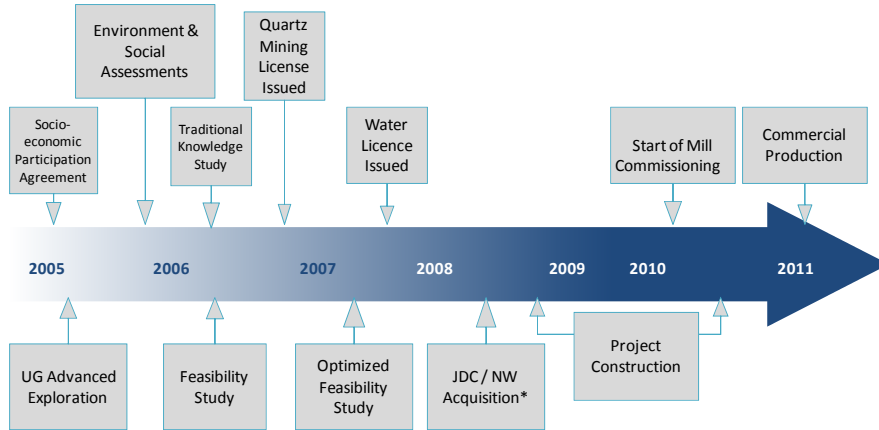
Environment & Social Assessments

Quartz Mining License Issued

Socio-economic Participation Agreement

Traditional Knowledge Study

Water Licence Issued

Start of Mill Commissioning

Commercial Production

2005

2006

2007

2008

2009

2010

2011

UG Advanced Exploration

Feasibility Study

Optimized Feasibility Study

JDC / NW Acquisition*

Project Construction